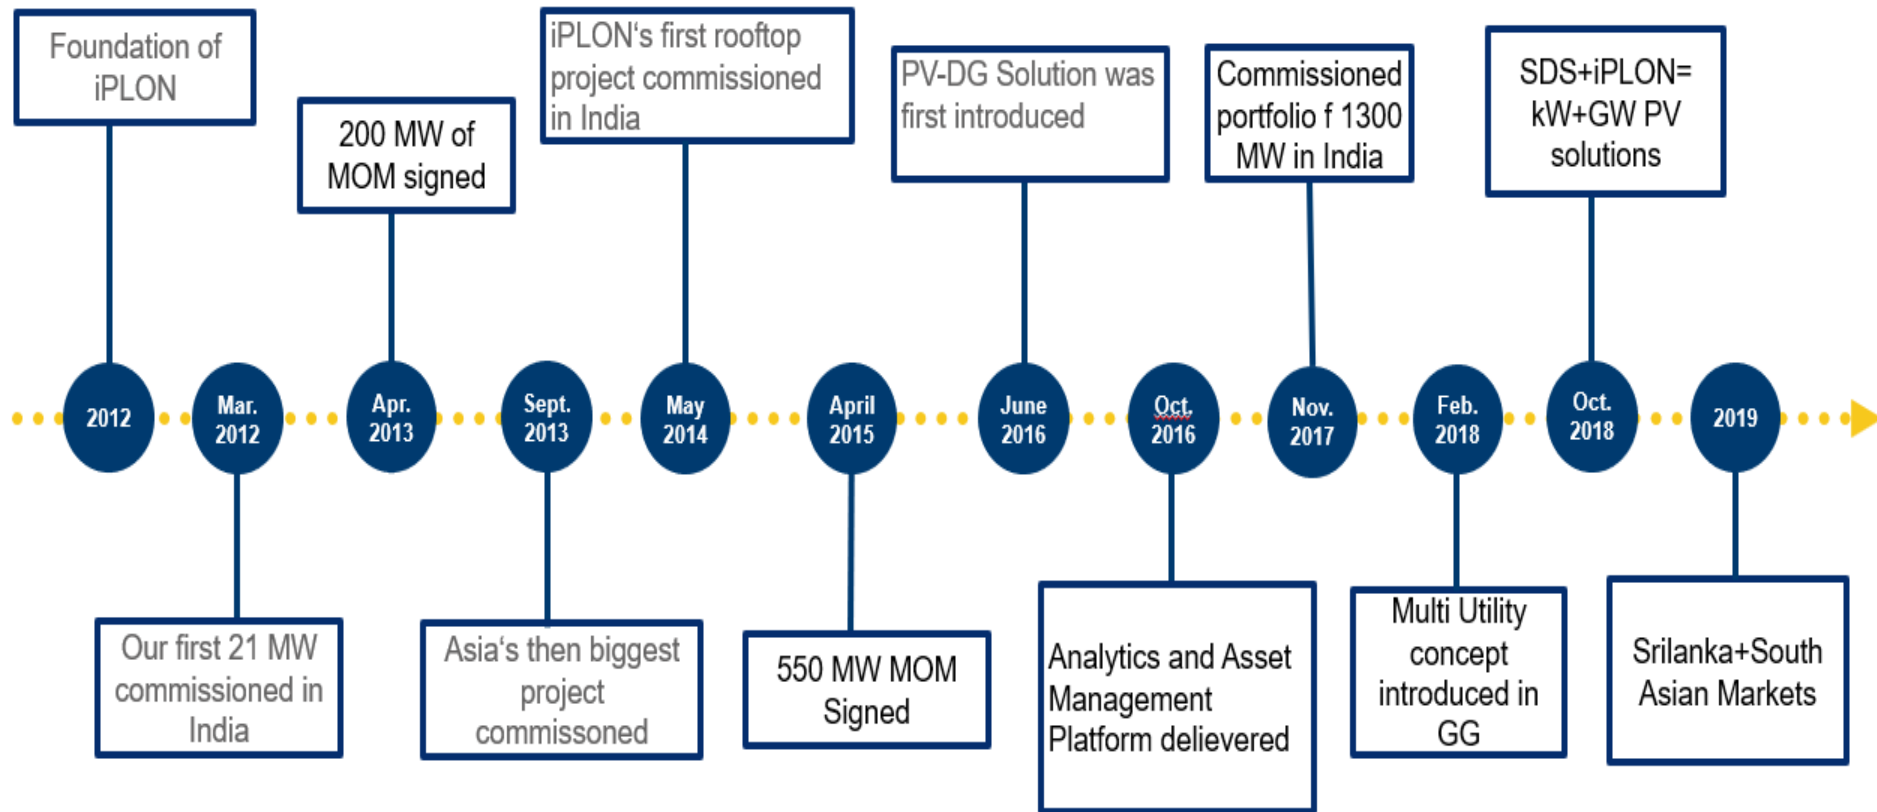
Foundation of iPLON

200 MW of MOM signed

iPLON‘s first rooftop project commissioned in India

PV-DG Solution was first introduced

Commissioned portfolio f 1300 MW in India

SDS+iPLON= kW+GW PV solutions

2012

Mar. 2012

Apr. 2013

Sept. 2013

May 2014

April 2015

June 2016

Oct. 2016

Nov. 2017

Feb. 2018

Oct. 2018

2019

Our first 21 MW commissioned in India

Asia‘s then biggest project commissoned

550 MW MOM Signed

Analytics and Asset Management Platform delievered

Multi Utility concept introduced in GG

Srilanka+South Asian Markets